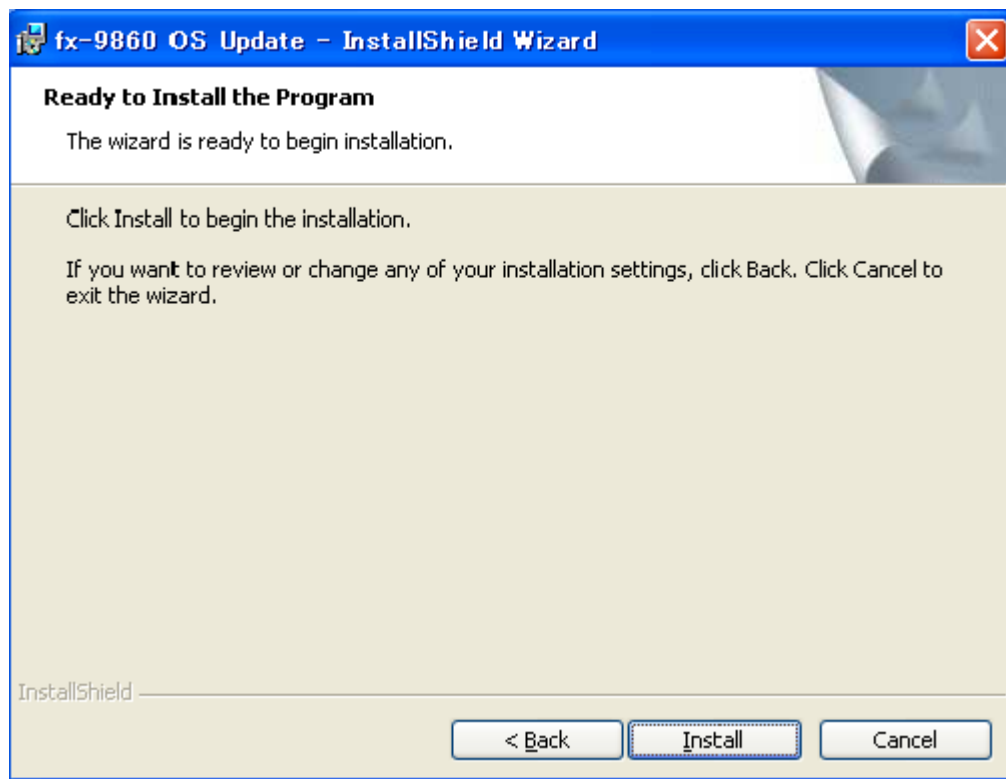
fx-9860 OS Update - InstallShield Wizard

Ready to Install the Program

The wizard is ready to begin installation.

Click Install to begin the installation.

If you want to review or change any of your installation settings, click Back. Click Cancel to exit the wizard.

InstallShield

< Back

Install

Cancel